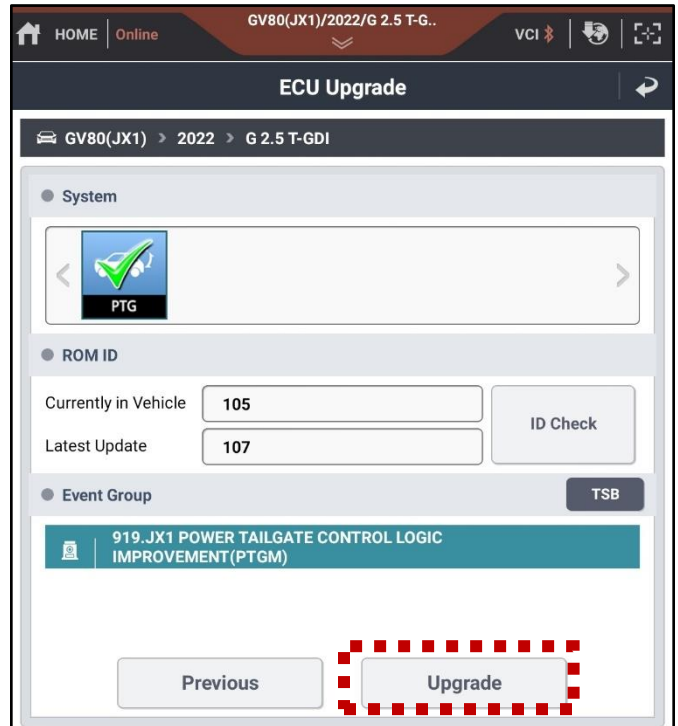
HOME | Online

GV80(JX1)/2022/G 2.5 T-G..

VCI

ECU Upgrade

GV80(JX1) > 2022 > G 2.5 T-GDI

System

PTG

ROM ID

| Currently in Vehicle | 105 |
|---|---|
| Latest Update | 107 |

ID Check

Event Group

TSB

919.JX1 POWER TAILGATE CONTROL LOGIC IMPROVEMENT(PTGM)

Previous

Upgrade